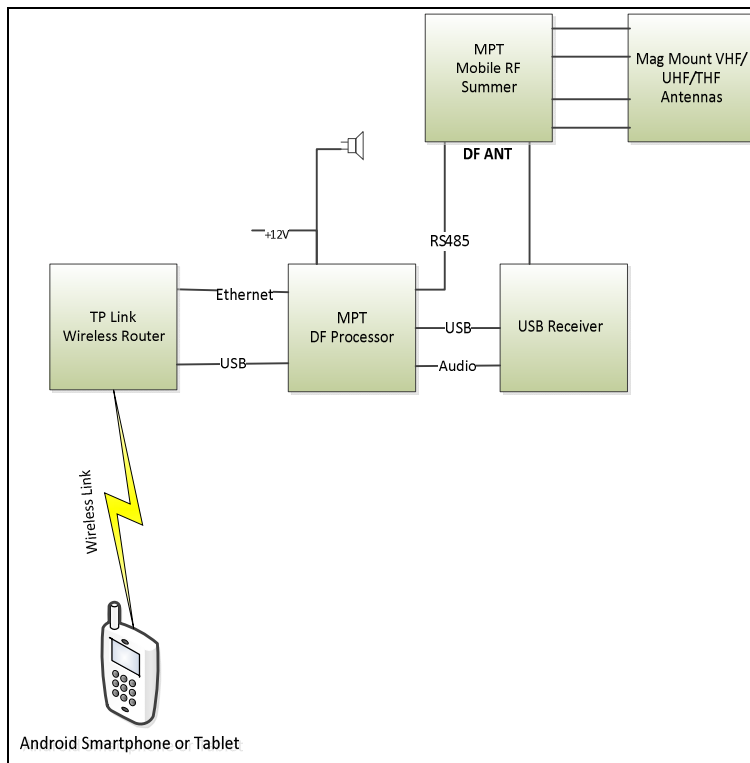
MPT
Mobile RF
Summer

Mag Mount VHF/
UHF/THF
Antennas

DF ANT

+12V

RS485

TP Link
Wireless Router

Ethernet

MPT
DF Processor

USB

USB Receiver

USB

Audio

Wireless Link

Android Smartphone or Tablet